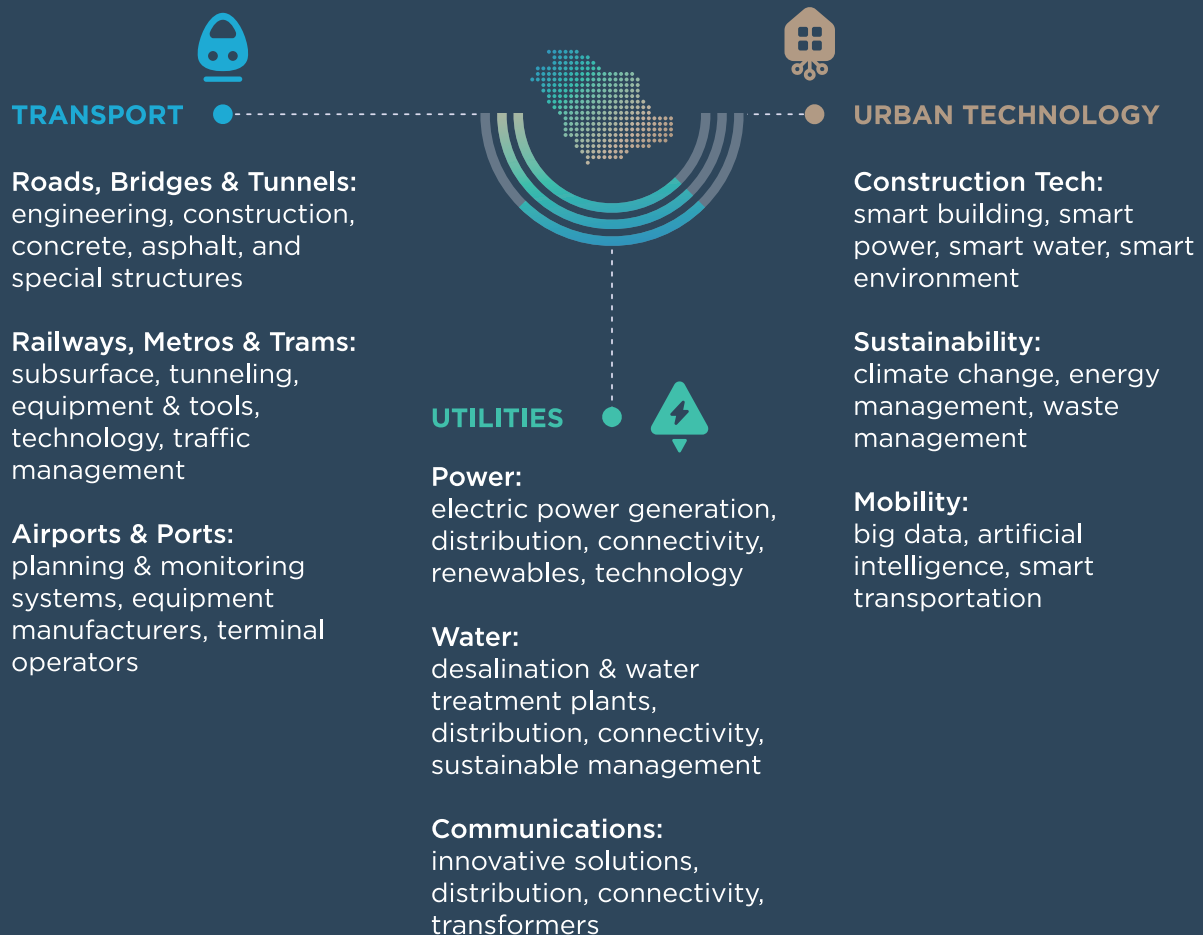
TRANSPORT

Roads, Bridges & Tunnels: engineering, construction, concrete, asphalt, and special structures

Railways, Metros & Trams: subsurface, tunneling, equipment & tools, technology, traffic management

Airports & Ports: planning & monitoring systems, equipment manufacturers, terminal operators

UTILITIES

Power: electric power generation, distribution, connectivity, renewables, technology

Water: desalination & water treatment plants, distribution, connectivity, sustainable management

Communications: innovative solutions, distribution, connectivity, transformers

URBAN TECHNOLOGY

Construction Tech: smart building, smart power, smart water, smart environment

Sustainability: climate change, energy management, waste management

Mobility: big data, artificial intelligence, smart transportation